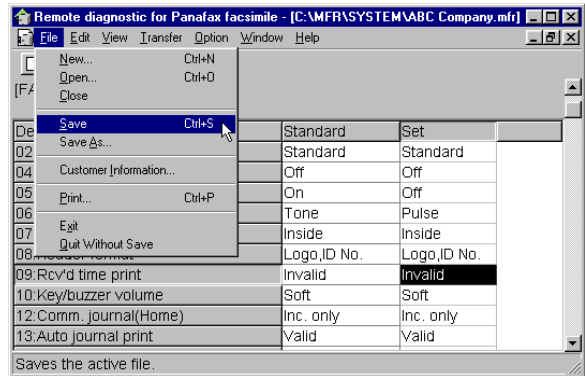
Remote diagnostic for Panafax facsimile - [C:\MFR\SYSTEM\ABC Company.mfr]

File Edit View Transfer Option Window Help

New... Ctrl+N
Open... Ctrl+O
Close
Save Ctrl+S
Save As...
Customer Information...
Print... Ctrl+P
Exit
Quit Without Save

[FA

| De | Standard | Set |
|---|---|---|
| 02 | Standard | Standard |
| 04 | Off | Off |
| 05 | On | Off |
| 06 | Tone | Pulse |
| 07 | Inside | Inside |
| 08:Header format | Logo,ID No. | Logo,ID No. |
| 09:Rcv'd time print | Invalid | Invalid |
| 10:Key/buzzer volume | Soft | Soft |
| 12:Comm. journal(Home) | Inc. only | Inc. only |
| 13:Auto journal print | Valid | Valid |

Saves the active file.